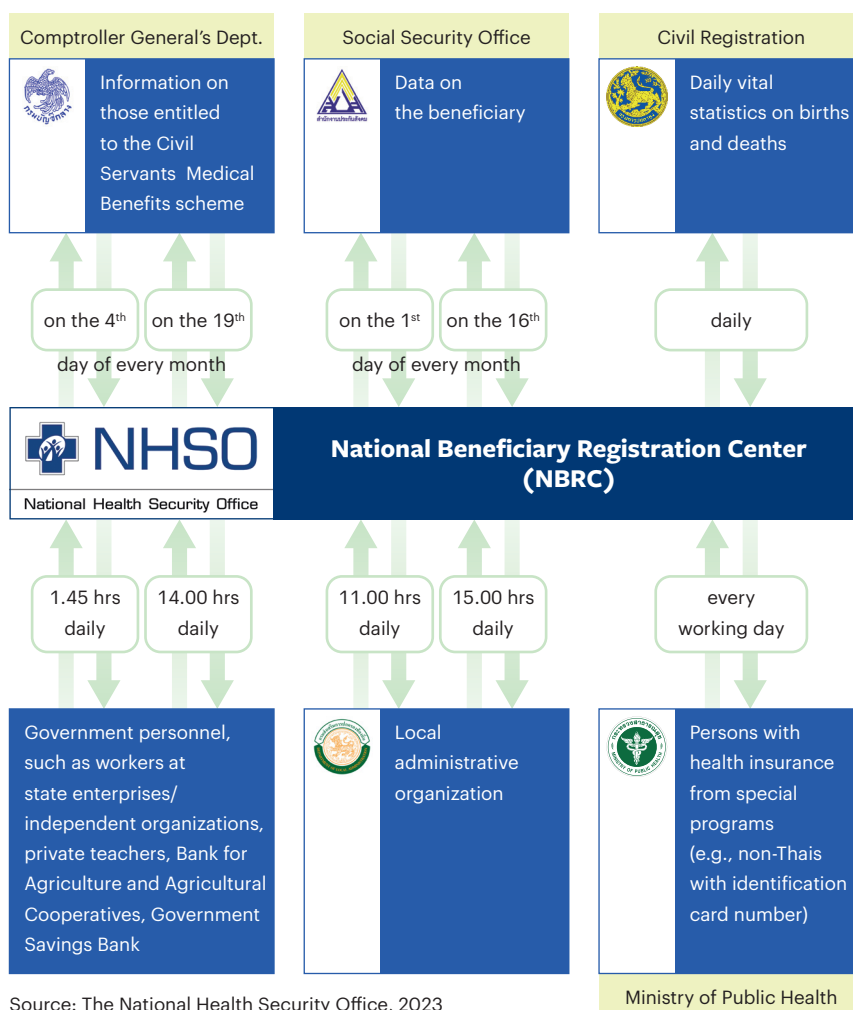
Comptroller General's Dept.

Information on those entitled to the Civil Servants Medical Benefits scheme

Social Security Office

Data on the beneficiary

Civil Registration

Daily vital statistics on births and deaths

on the $4^{th}$

on the $19^{th}$

day of every month

on the $1^{st}$

on the $16^{th}$

day of every month

daily

NHSO

National Health Security Office

National Beneficiary Registration Center (NBRC)

1.45 hrs daily

14.00 hrs daily

11.00 hrs daily

15.00 hrs daily

every working day

Government personnel, such as workers at state enterprises/ independent organizations, private teachers, Bank for Agriculture and Agricultural Cooperatives, Government Savings Bank

Local administrative organization

Persons with health insurance from special programs (e.g., non-Thais with identification card number)

Source: The National Health Security Office, 2023

Ministry of Public Health